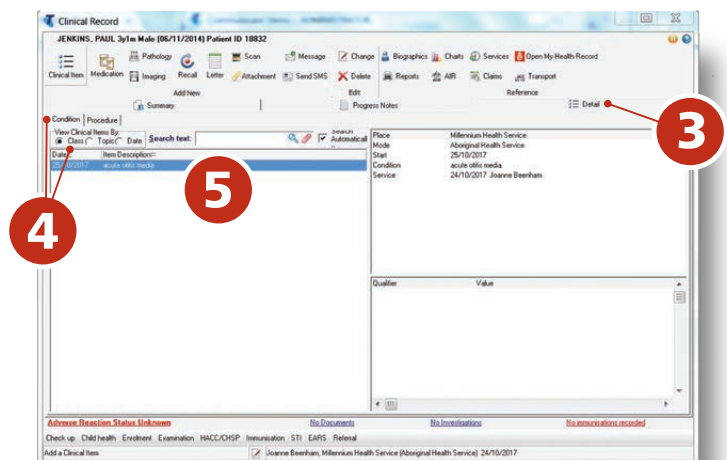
Clinical Record

JENKINS, PAUL 3y1m Male (06/11/2014) Patient ID 18832

Clinical Item Medication Pathology Imaging Recall Letter Scan Attachment Message Send SMS Change Delete Biographics Charts Reports AIR Services Claims Open My Health Record Transport

Add New Edit Reference

Summary Progress Notes Detail

3

Condition Procedure

View Clinical Items By: Class Topic Date

Search text:

Search Automatical

Date Item Description

25/10/2017 acute otitis media

5

4

| Place | Millennium Health Service |
|---|---|
| Mode | Aboriginal Health Service |
| Start | 25/10/2017 |
| Condition | acute otitis media |
| Service | 24/10/2017 Joanne Beenham |

| Qualifier | Value |
|---|---|

Adverse Reaction Status Unknown No Documents No Investigations No immunisations recorded

Check up Child health Enrolment Examination HACC/CHSP Immunisation STI EARS Referral

Add a Clinical Item Joanne Beenham, Millennium Health Service (Aboriginal Health Service) 24/10/2017